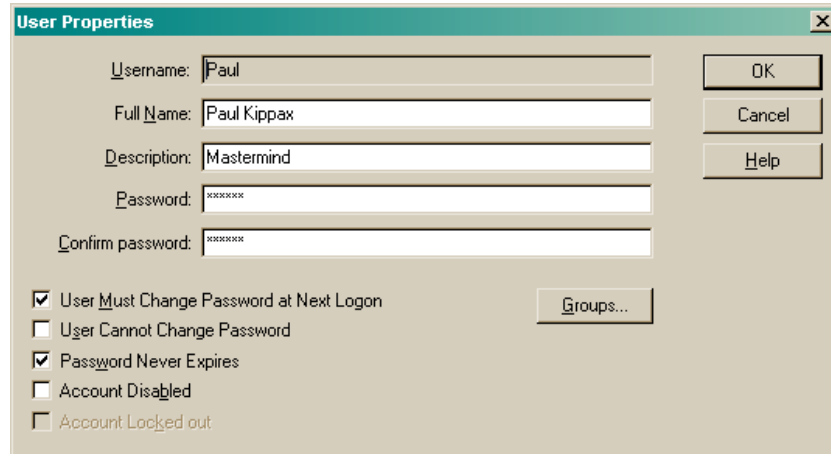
User Properties

Username: Paul
Full Name: Paul Kippax
Description: Mastermind
Password: \*\*\*\*\*\*
Confirm password: \*\*\*\*\*\*

OK
Cancel
Help

User Must Change Password at Next Logon
User Cannot Change Password
Password Never Expires
Account Disabled
Account Locked out

Groups...